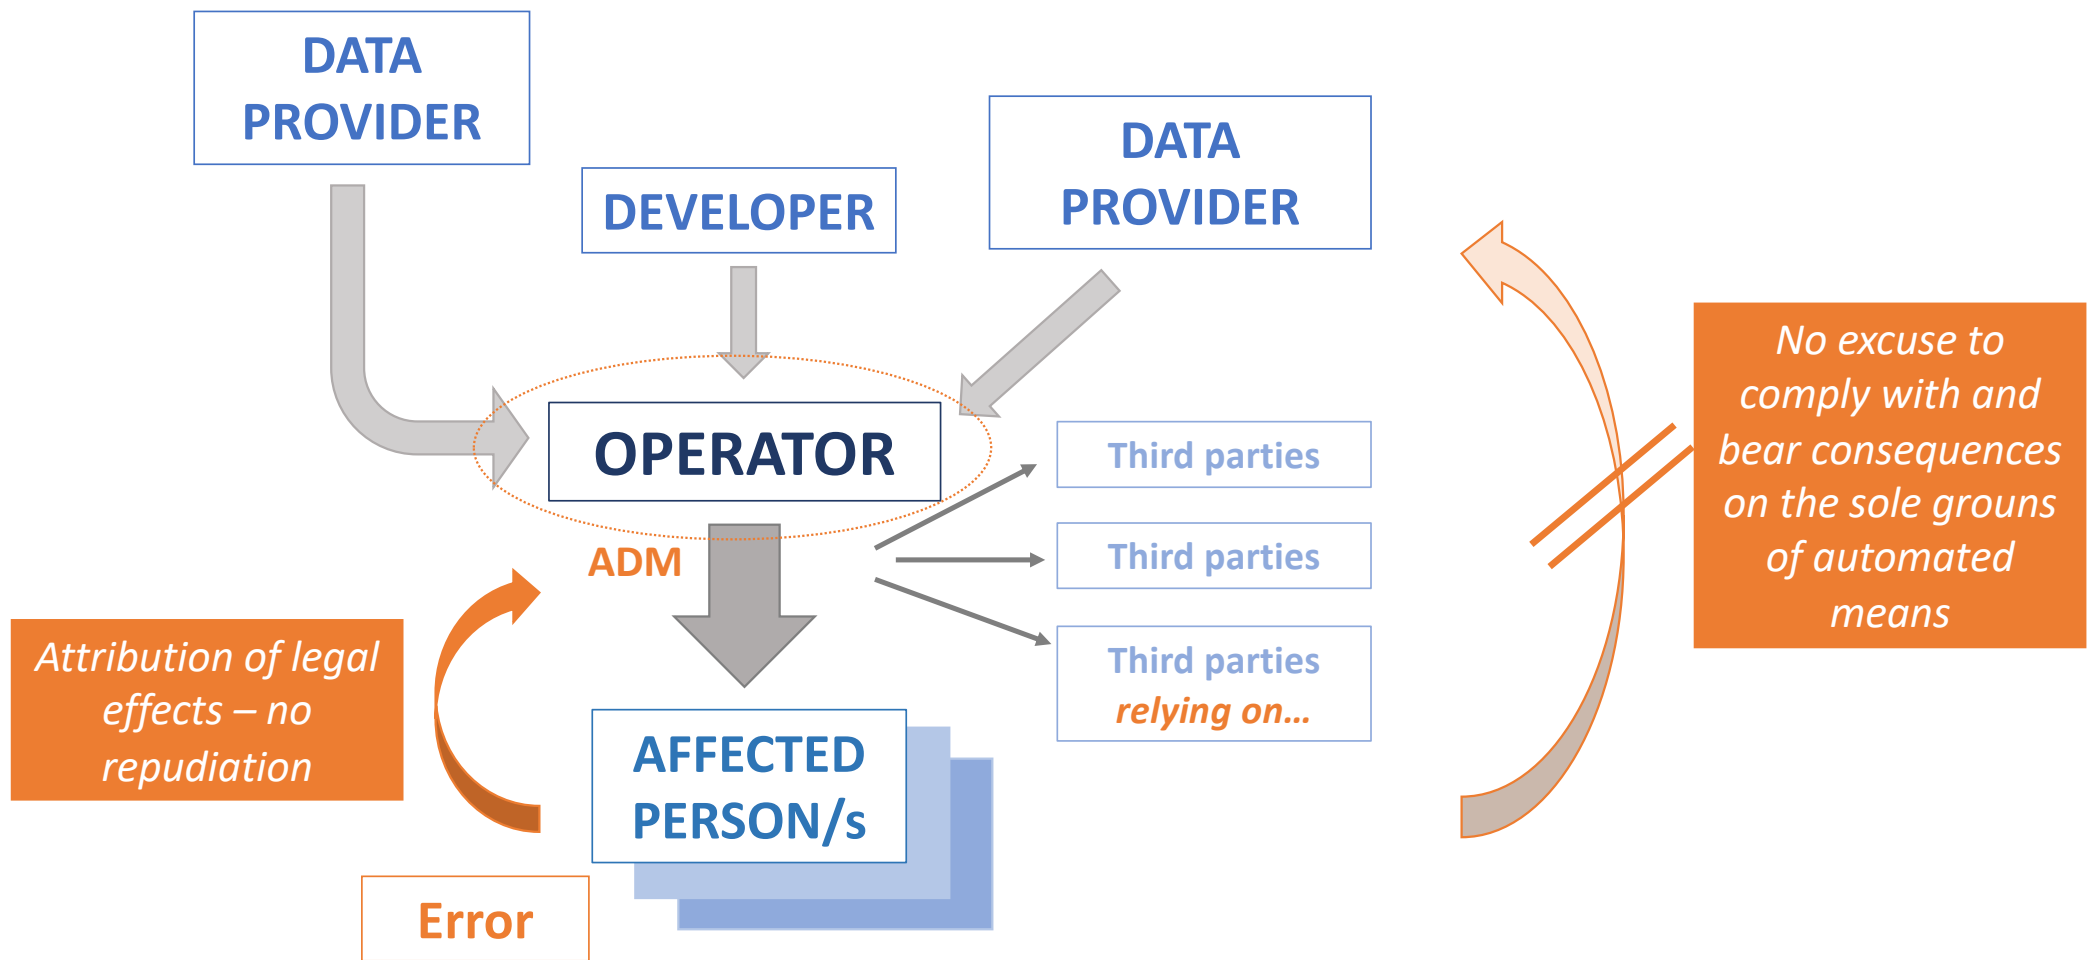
DATA PROVIDER

DEVELOPER

DATA PROVIDER

OPERATOR

ADM

Third parties

Third parties

Third parties relying on…

No excuse to comply with and bear consequences on the sole grouns of automated means

Attribution of legal effects – no repudiation

AFFECTED PERSON/s

Error